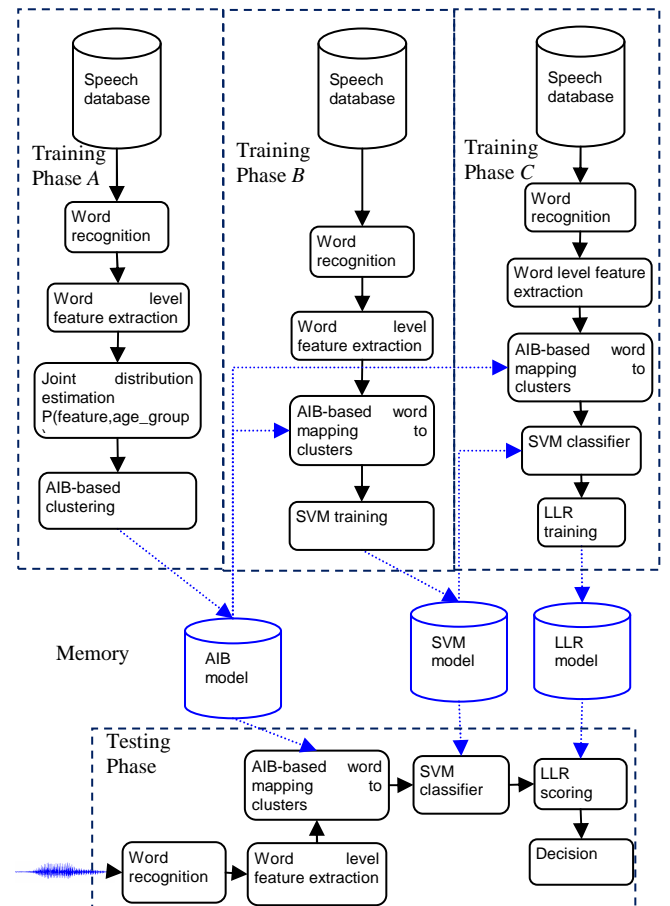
Speech database

Training Phase $A$

Word recognition

Word level feature extraction

Joint distribution estimation P(feature,age_group `

AIB-based clustering

Speech database

Training Phase $B$

Word recognition

Word level feature extraction

AIB-based word mapping to clusters

SVM training

Speech database

Training Phase $C$

Word recognition

Word level feature extraction

AIB-based word mapping to clusters

SVM classifier

LLR training

Memory

AIB model

SVM model

LLR model

Testing Phase

AIB-based word mapping to clusters

SVM classifier

LLR scoring

Word recognition

Word level feature extraction

Decision